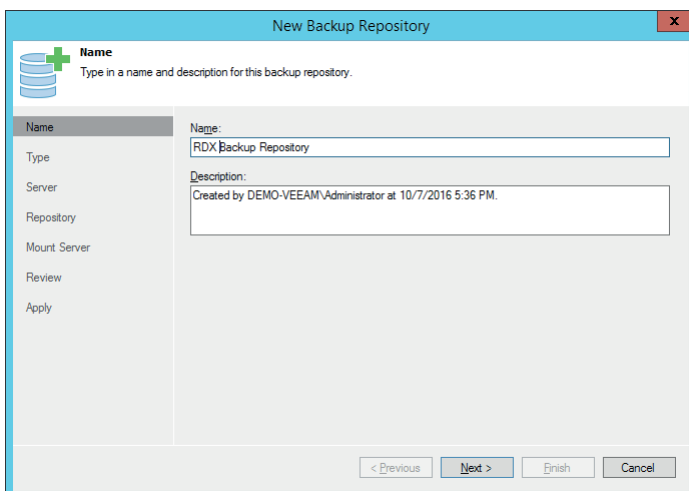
New Backup Repository

x

Name

Type in a name and description for this backup repository.

Name

Type

Server

Repository

Mount Server

Review

Apply

Name:

RDX Backup Repository

Description:

Created by DEMO-VEEAM\Administrator at 10/7/2016 5:36 PM.

< Previous

Next >

Finish

Cancel